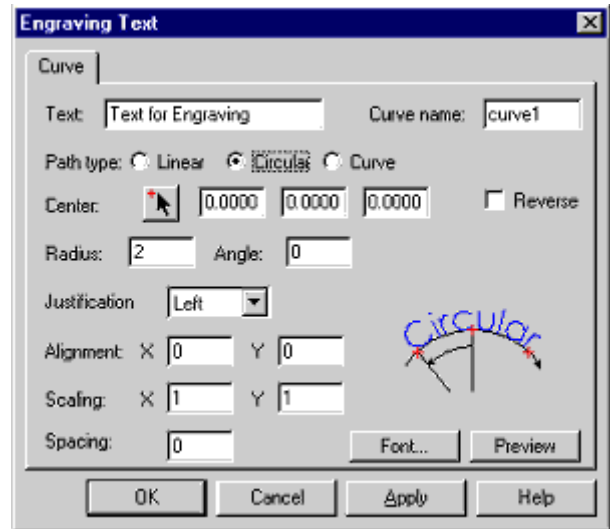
Engraving Text

Curve

Text: Text for Engraving

Curve name: curve1

Path type: Linear Circular Curve

Center: 0.0000 0.0000 0.0000

Reverse

Radius: 2 Angle: 0

Justification Left

Alignment: X 0 Y 0

Scaling: X 1 Y 1

Spacing: 0

Circular

Font...

Preview

OK

Cancel

Apply

Help